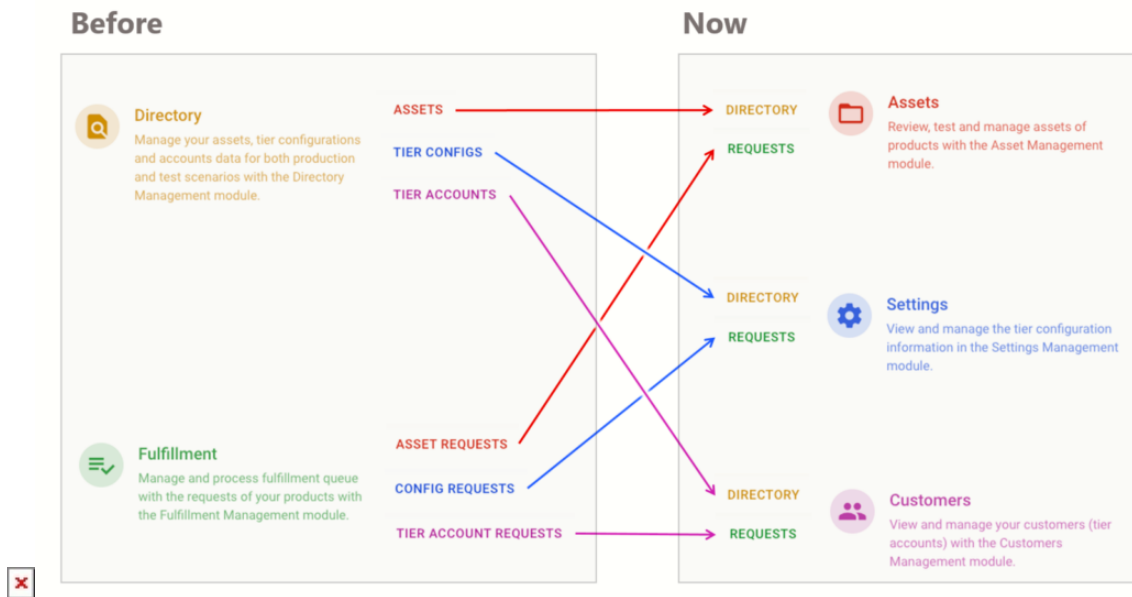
Before

Directory
Manage your assets, tier configurations and accounts data for both production and test scenarios with the Directory Management module.

ASSETS
TIER CONFIGS
TIER ACCOUNTS

Fulfillment
Manage and process fulfillment queue with the requests of your products with the Fulfillment Management module.

ASSET REQUESTS
CONFIG REQUESTS
TIER ACCOUNT REQUESTS

Now

DIRECTORY
REQUESTS

Assets
Review, test and manage assets of products with the Asset Management module.

DIRECTORY
REQUESTS

Settings
View and manage the tier configuration information in the Settings Management module.

DIRECTORY
REQUESTS

Customers
View and manage your customers (tier accounts) with the Customers Management module.